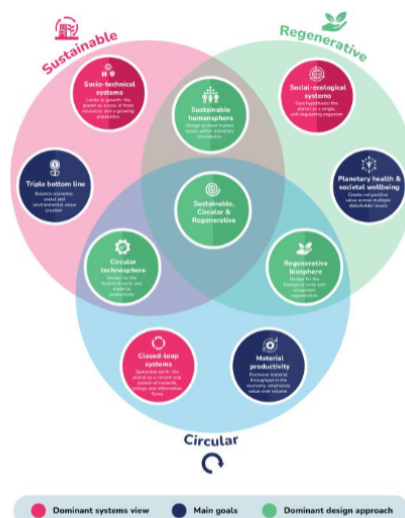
Sustainable

Regenerative

Socio-technical systems
Limits to growth: the planet as a pool of finite resources and a growing population

Sustainable humanosphere
Design to meet human needs within planetary boundaries

Social-ecological systems
Gaia hypothesis: the planet as a single self-regulating organism

Triple bottom line
Balance economic, social and environmental value creation

Sustainable, Circular & Regenerative

Planetary health & societal wellbeing
Create net-positive value across multiple stakeholder levels

Circular technosphere
Design for the technical cycle and material productivity

Regenerative biosphere
Design for the biological cycle and ecosystem regeneration

Closed-loop systems
Spaceship earth: the planet as a closed loop system of materials, energy and information flows

Material productivity
Decrease material throughput in the economy, emphasize value over volume

Circular

Dominant systems view
Main goals
Dominant design approach